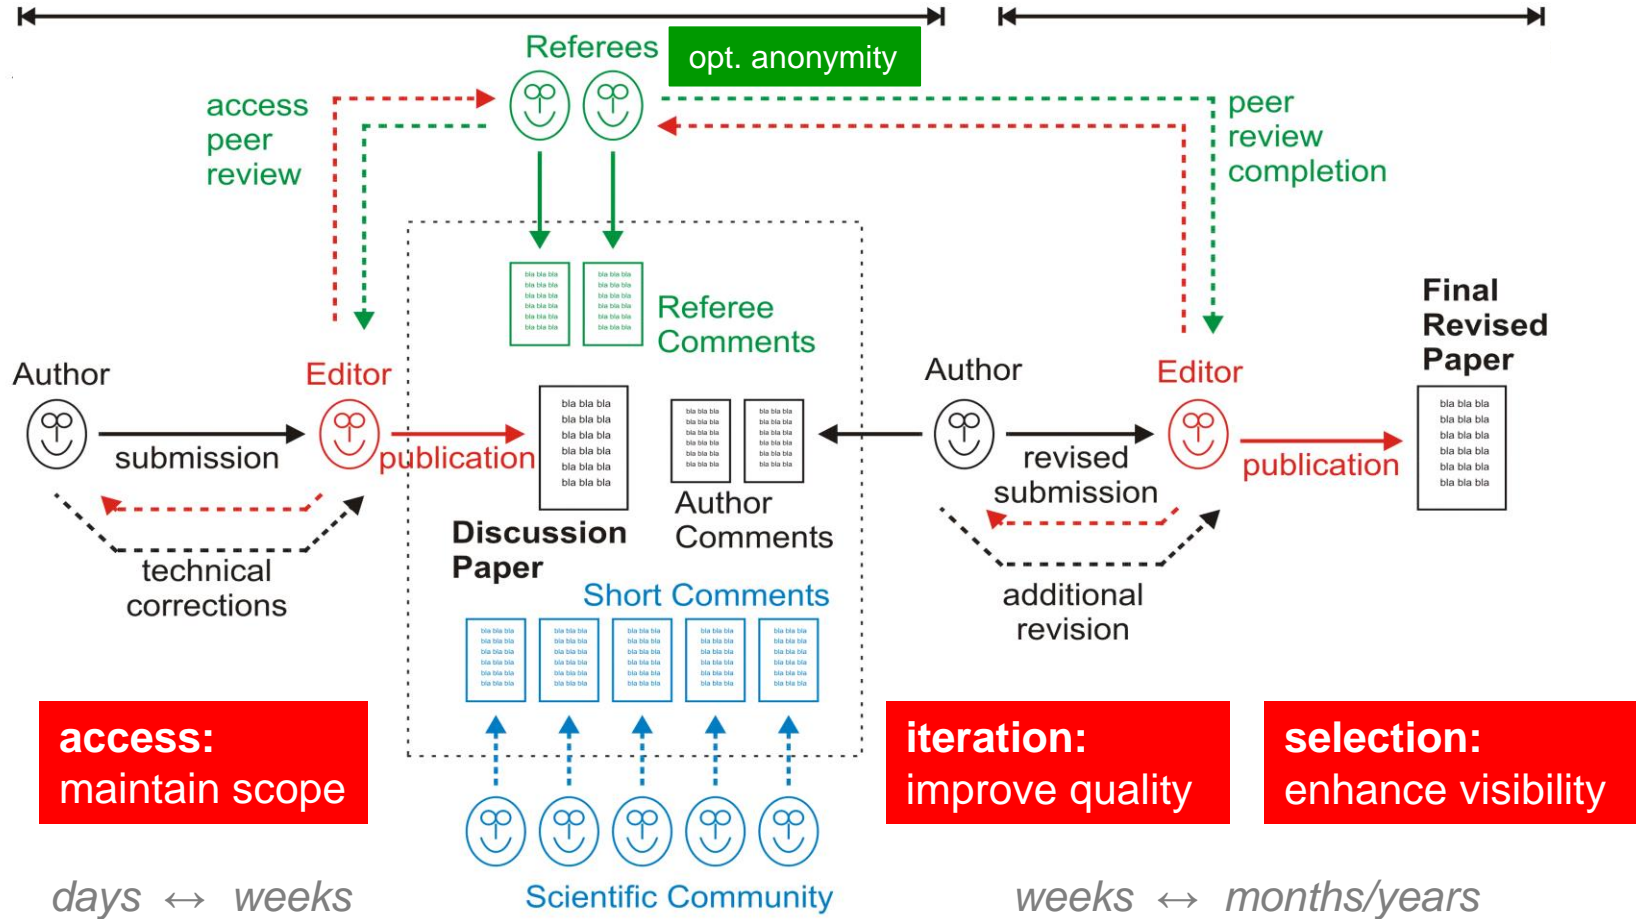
Referees
opt. anonymity

access peer review

peer review completion

bla bla bla
bla bla bla
bla bla bla
bla bla bla
bla bla bla
bla bla bla

Referee Comments

Author
Editor

submission
publication

bla bla bla
bla bla bla
bla bla bla
bla bla bla
bla bla bla
bla bla bla

Discussion Paper

Author Comments

technical corrections

Short Comments

Author
Editor

revised submission

publication

additional revision

Final Revised Paper

bla bla bla
bla bla bla
bla bla bla
bla bla bla
bla bla bla
bla bla bla

access:
maintain scope

iteration:
improve quality

selection:
enhance visibility

Scientific Community

days ↔ weeks

weeks ↔ months/years